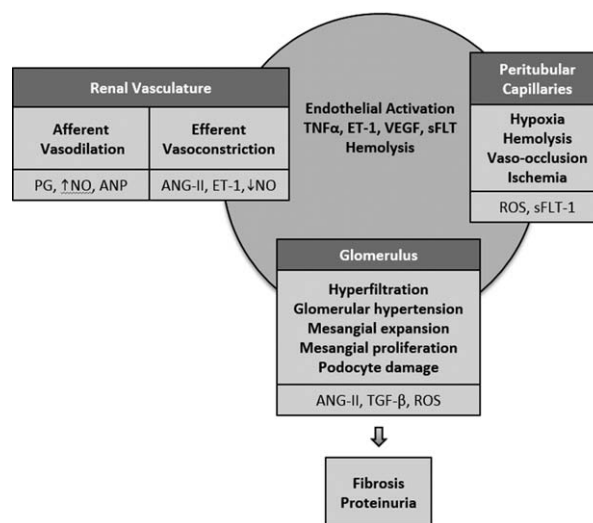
Renal Vasculature

| Afferent Vasodilation | Efferent Vasoconstriction |
|---|---|
| PG, ↑NO, ANP | ANG-II, ET-1, ↓NO |

Endothelial Activation
TNFα, ET-1, VEGF, sFLT
Hemolysis

Peritubular Capillaries

Hypoxia
Hemolysis
Vaso-occlusion
Ischemia

ROS, sFLT-1

Glomerulus

Hyperfiltration
Glomerular hypertension
Mesangial expansion
Mesangial proliferation
Podocyte damage

ANG-II, TGF-β, ROS

Fibrosis
Proteinuria